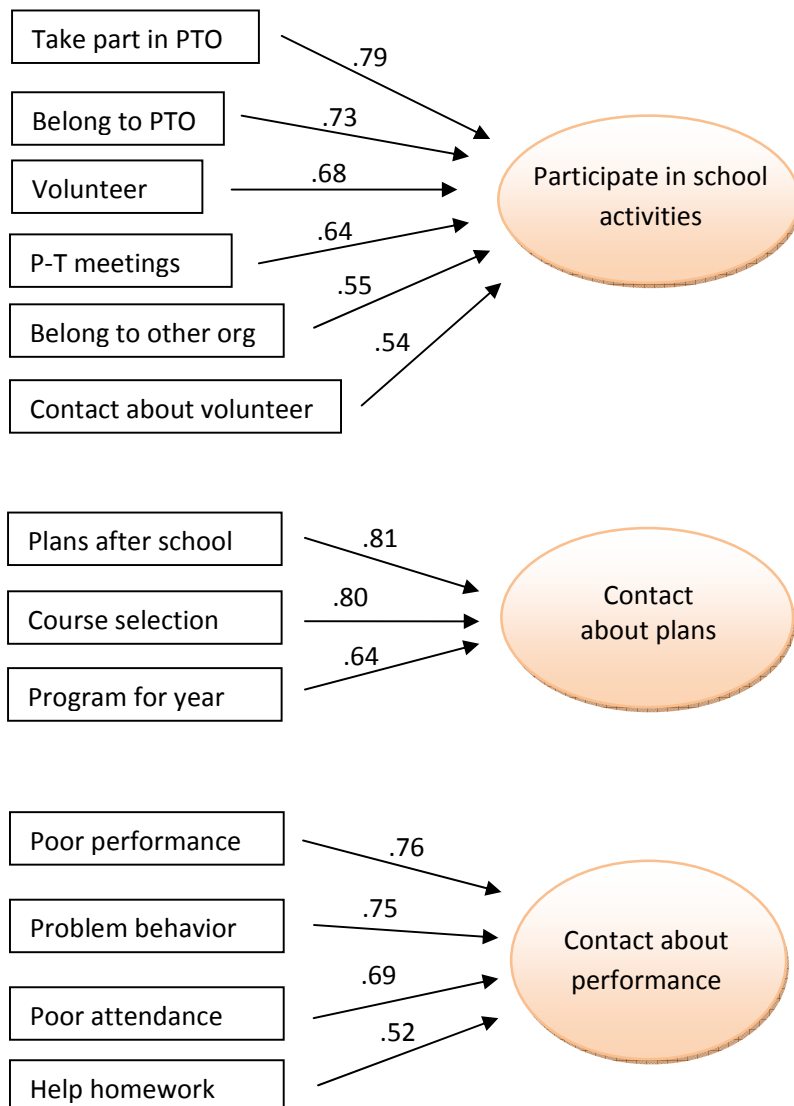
Take part in PTO
.79
Belong to PTO
.73
Volunteer
.68
P-T meetings
.64
Belong to other org
.55
Contact about volunteer
.54
Participate in school activities

Plans after school
.81
Course selection
.80
Program for year
.64
Contact about plans

Poor performance
.76
Problem behavior
.75
Poor attendance
.69
Help homework
.52
Contact about performance